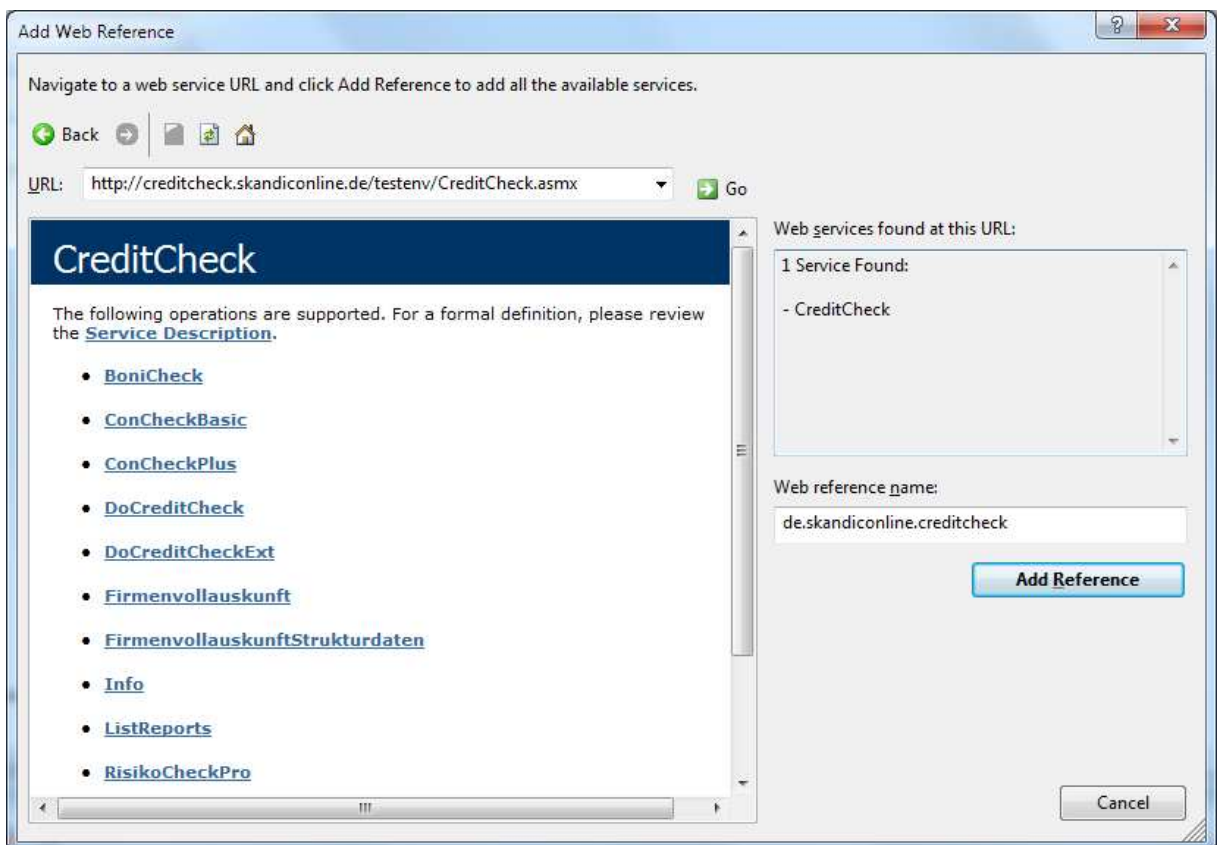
Add Web Reference

?

Navigate to a web service URL and click Add Reference to add all the available services.

Back

URL: http://creditcheck.skandiconline.de/testenv/CreditCheck.asmx

Go

CreditCheck

The following operations are supported. For a formal definition, please review the Service Description.

- BoniCheck
- ConCheckBasic
- ConCheckPlus
- DoCreditCheck
- DoCreditCheckExt
- Firmenvollauskunft
- FirmenvollauskunftStrukturdaten
- Info
- ListReports
- RisikoCheckPro

Web services found at this URL:

1 Service Found:

- CreditCheck

Web reference name:

de.skandiconline.creditcheck

Add Reference

Cancel